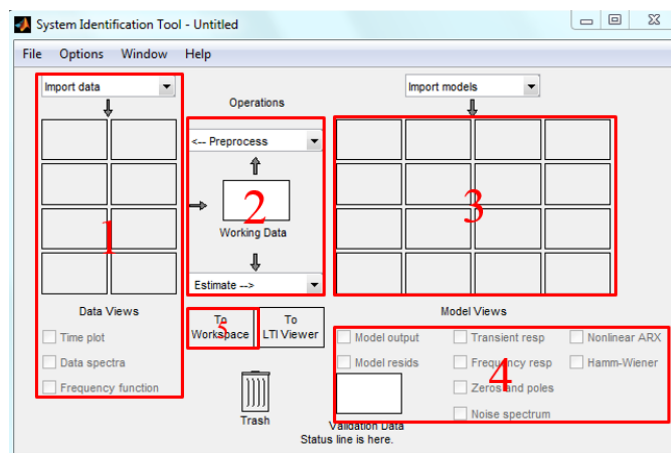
System Identification Tool - Untitled

File Options Window Help

Import data

Operations

<-- Preprocess

Import models

1

2

3

Working Data

Estimate -->

Data Views

Model Views

To Workspace

5

To LTI Viewer

Time plot

Data spectra

Frequency function

Model output

Model resids

Transient resp

Frequency resp

Zeros and poles

Noise spectrum

Nonlinear ARX

Hamm-Wiener

4

Trash

Validation Data

Status line is here.